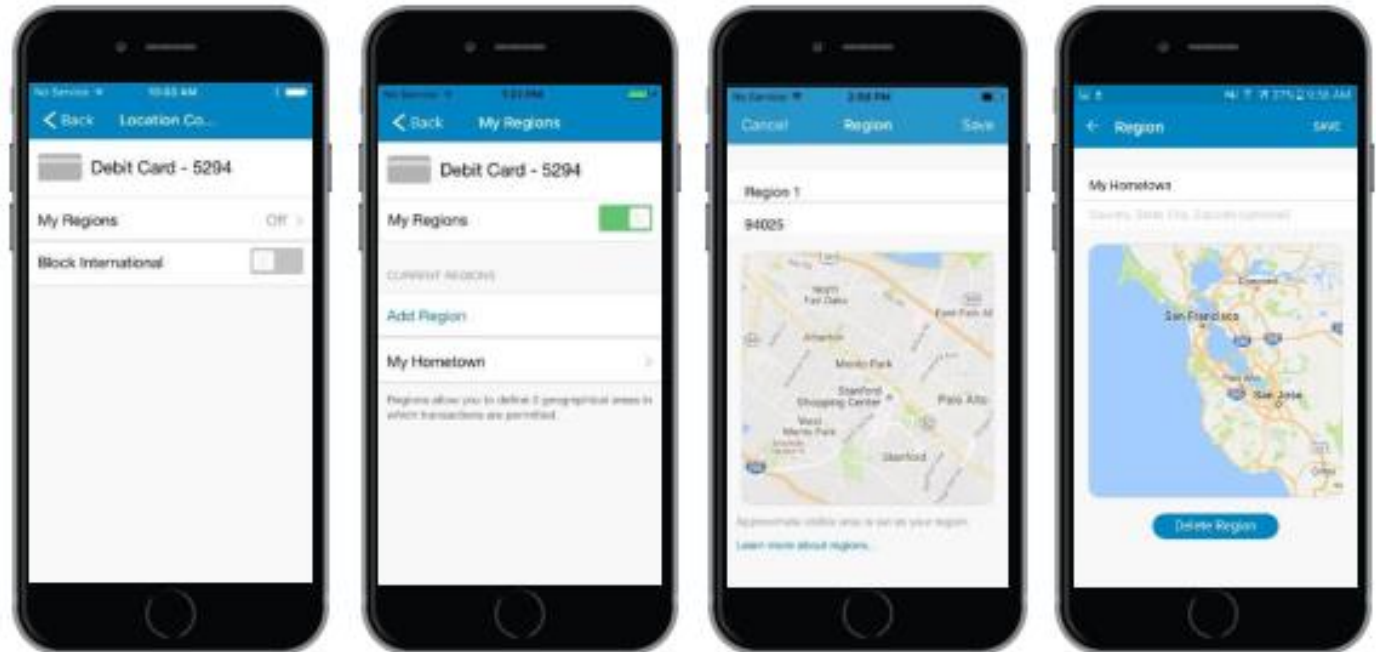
No Service 10:03 AM

Back Location Co...

Debit Card - 5294

My Regions Off

Block International

No Service 3:22 PM

Back My Regions

Debit Card - 5294

My Regions

CURRENT REGIONS

Add Region

My Hometown

Regions allow you to define 3 geographical areas in which transactions are permitted.

No Service 2:58 PM

Cancel Region Save

Region 1

94025

North Fair Oaks

East Palo Alto

Atherton

Menlo Park

Stanford Shopping Center

Palo Alto

West Menlo Park

Stanford

Approximate visible area is set as your region.

Learn more about regions.

Region SAVE

My Hometown

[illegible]

Concord

San Francisco

Palo Alto

San Jose

Delete Region